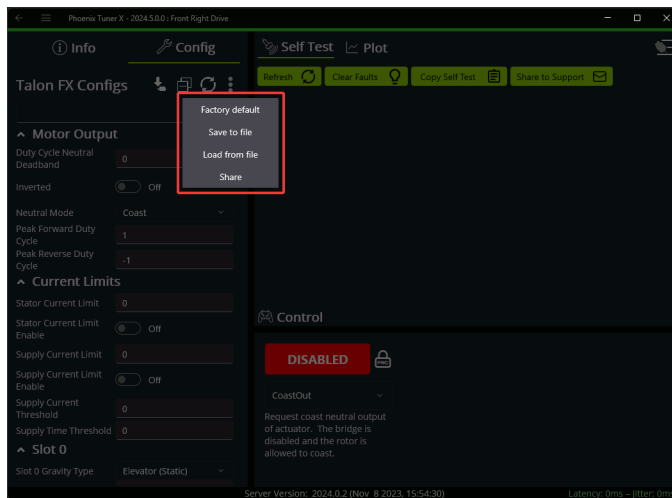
Phoenix Tuner X - 2024.5.0.0 : Front Right Drive

Info
Config
Self Test
Plot

Talon FX Configs

Factory default
Save to file
Load from file
Share

Refresh
Clear Faults
Copy Self Test
Share to Support

Motor Output
Duty Cycle Neutral Deadband 0
Inverted Off
Neutral Mode Coast
Peak Forward Duty Cycle 1
Peak Reverse Duty Cycle -1
Current Limits
Stator Current Limit 0
Stator Current Limit Enable Off
Supply Current Limit 0
Supply Current Limit Enable Off
Supply Current Threshold 0
Supply Time Threshold 0
Slot 0
Slot 0 Gravity Type Elevator (Static)

Control
DISABLED
CoastOut
Request coast neutral output of actuator. The bridge is disabled and the rotor is allowed to coast.

Server Version: 2024.0.2 (Nov 8 2023, 15:54:30)
Latency: 0ms – Jitter: 0m